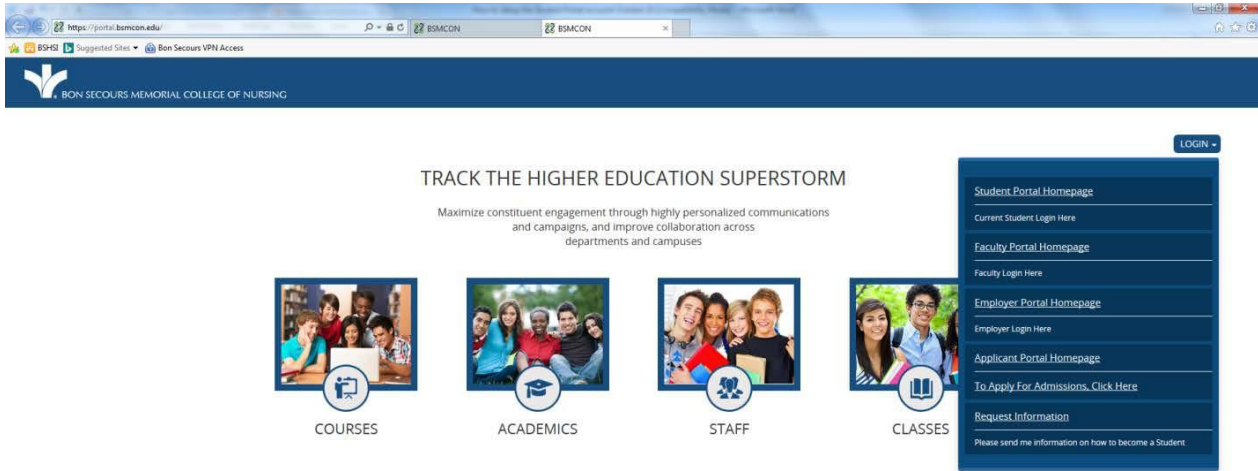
https://portal.bsmcon.edu/
BSMCON
BSMCON
BSHSI Suggested Sites Bon Secours VPN Access

BON SECOURS MEMORIAL COLLEGE OF NURSING

LOGIN

TRACK THE HIGHER EDUCATION SUPERSTORM

Maximize constituent engagement through highly personalized communications and campaigns, and improve collaboration across departments and campuses

Student Portal Homepage
Current Student Login Here
Faculty Portal Homepage
Faculty Login Here
Employer Portal Homepage
Employer Login Here
Applicant Portal Homepage
To Apply For Admissions, Click Here
Request Information
Please send me information on how to become a Student

COURSES

ACADEMICS

STAFF

CLASSES